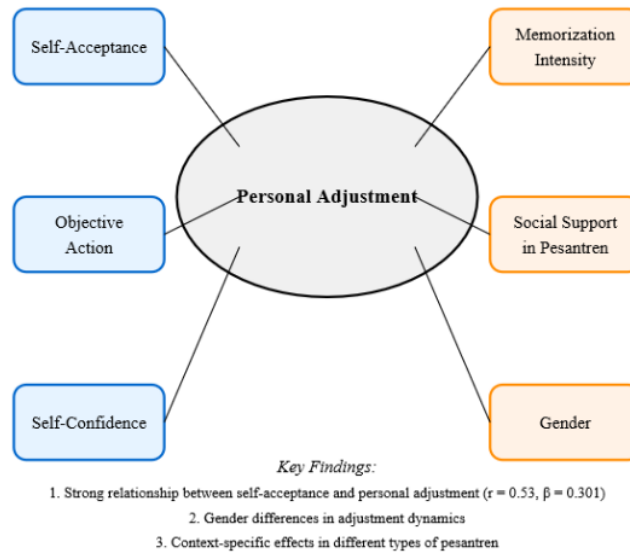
Self-Acceptance

Memorization Intensity

Personal Adjustment

Objective Action

Social Support in Pesantren

Self-Confidence

Gender

Key Findings:

1. Strong relationship between self-acceptance and personal adjustment (r = 0.53, β = 0.301)

2. Gender differences in adjustment dynamics

3. Context-specific effects in different types of pesantren